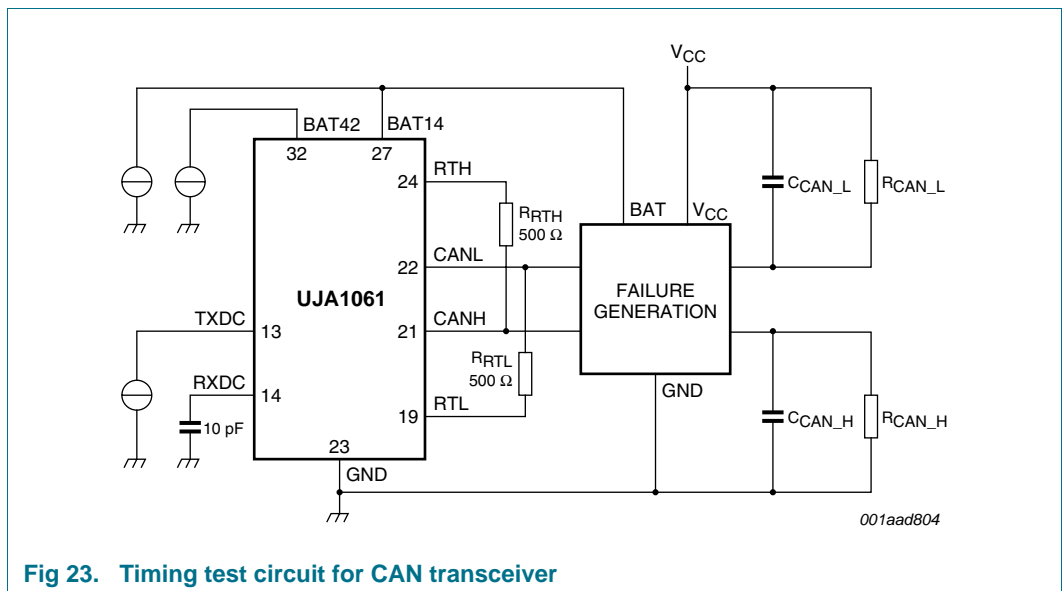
$V_{CC}$

BAT42

BAT14

32

27

24

RTH

$R_{RTH}$
500 Ω

BAT

$V_{CC}$

$C_{CAN\_L}$

$R_{CAN\_L}$

22

CANL

UJA1061

FAILURE GENERATION

TXDC

13

21

CANH

$R_{RTL}$
500 Ω

RXDC

14

10 pF

19

RTL

GND

$C_{CAN\_H}$

$R_{CAN\_H}$

23

GND

001aad804

Fig 23. Timing test circuit for CAN transceiver